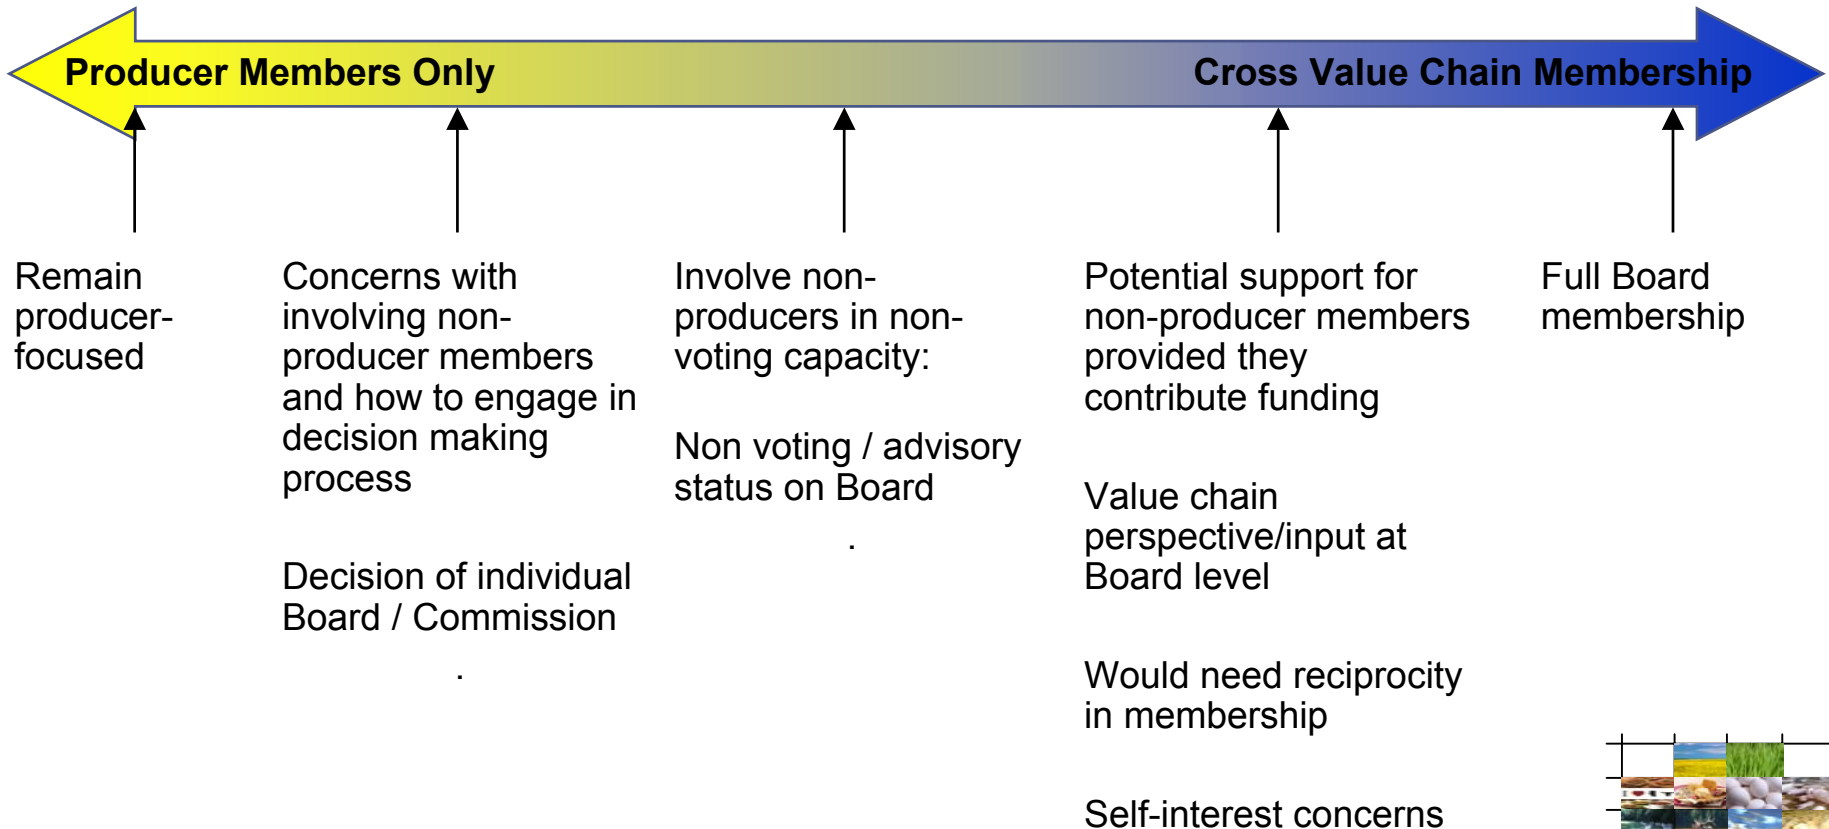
Producer Members Only

Cross Value Chain Membership

Remain producer-focused

Concerns with involving non-producer members and how to engage in decision making process

Decision of individual Board / Commission

.

Involve non-producers in non-voting capacity:

Non voting / advisory status on Board

.

Potential support for non-producer members provided they contribute funding

Value chain perspective/input at Board level

Would need reciprocity in membership

Self-interest concerns

Full Board membership